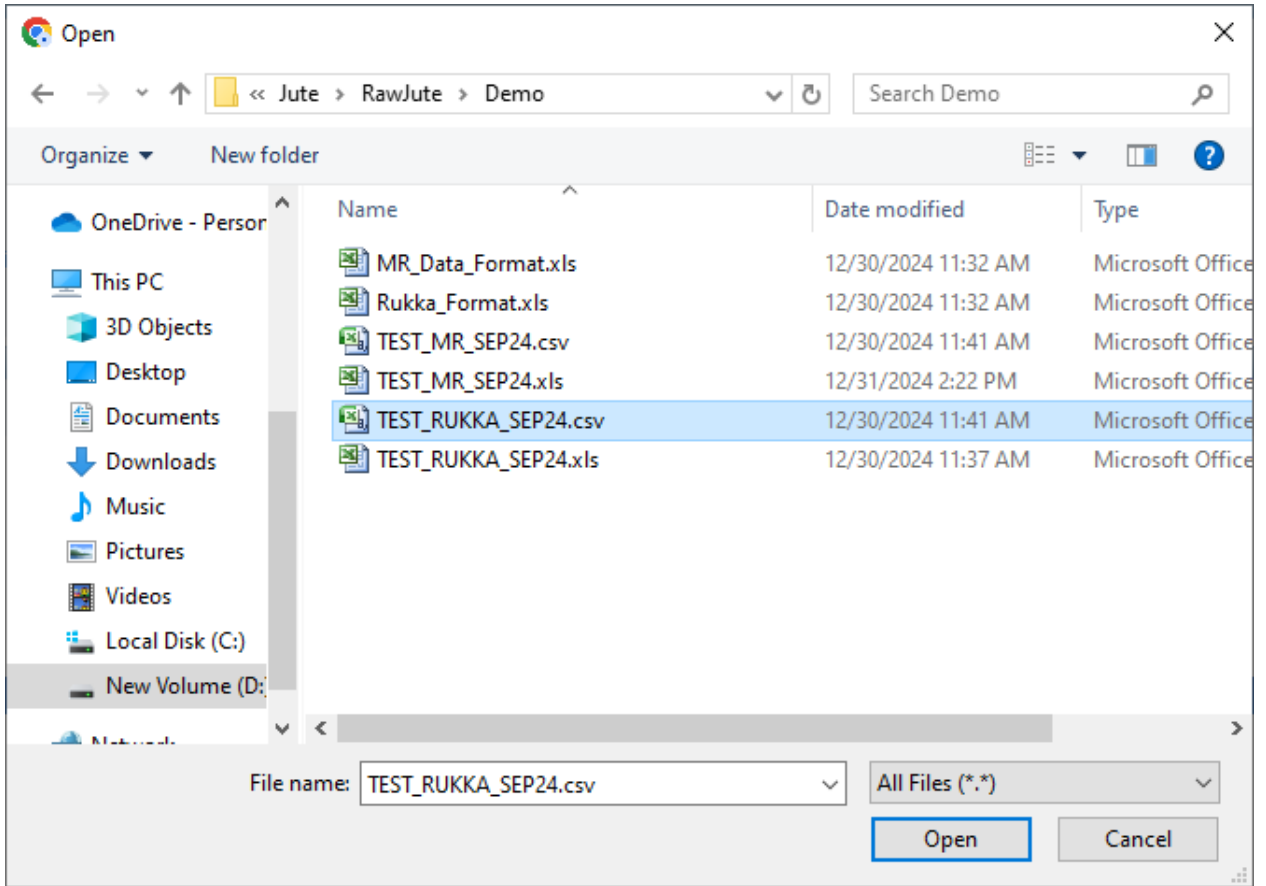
Open

« Jute › RawJute › Demo

Search Demo

Organize ▾ New folder

OneDrive - Persor
This PC
3D Objects
Desktop
Documents
Downloads
Music
Pictures
Videos
Local Disk (C:)
New Volume (D:
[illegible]

| Name | Date modified | Type |
|---|---|---|
| MR_Data_Format.xls | 12/30/2024 11:32 AM | Microsoft Office |
| Rukka_Format.xls | 12/30/2024 11:32 AM | Microsoft Office |
| TEST_MR_SEP24.csv | 12/30/2024 11:41 AM | Microsoft Office |
| TEST_MR_SEP24.xls | 12/31/2024 2:22 PM | Microsoft Office |
| TEST_RUKKA_SEP24.csv | 12/30/2024 11:41 AM | Microsoft Office |
| TEST_RUKKA_SEP24.xls | 12/30/2024 11:37 AM | Microsoft Office |

File name: TEST_RUKKA_SEP24.csv

All Files (*.*)

Open

Cancel